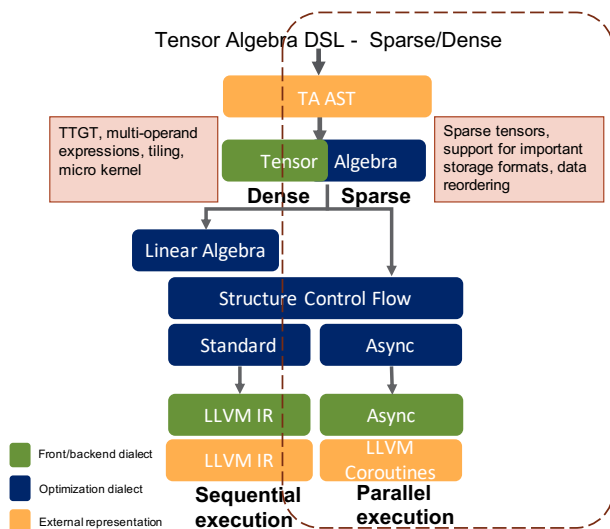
Tensor Algebra DSL - Sparse/Dense

TA AST

TTGT, multi-operand expressions, tiling, micro kernel

Tensor Algebra

Sparse tensors, support for important storage formats, data reordering

Dense

Sparse

Linear Algebra

Structure Control Flow

Standard

Async

LLVM IR

Async

LLVM IR

LLVM Coroutines

Front/backend dialect

Optimization dialect

External representation

Sequential execution

Parallel execution